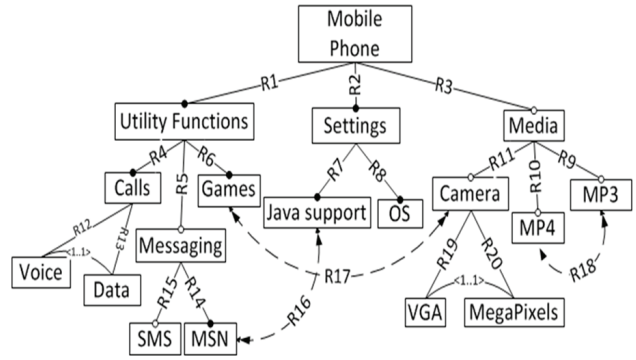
Mobile Phone

R1
R2
R3

Utility Functions
Settings
Media

R4
R5
R6
R7
R8
R11
R10
R9

Calls
Games
Java support
OS
Camera
MP3
MP4

R12
R13
<1..1>
Messaging

Voice
Data

R15
R14
R16
R17
R19
R20
<1..1>
R18

SMS
MSN
VGA
MegaPixels